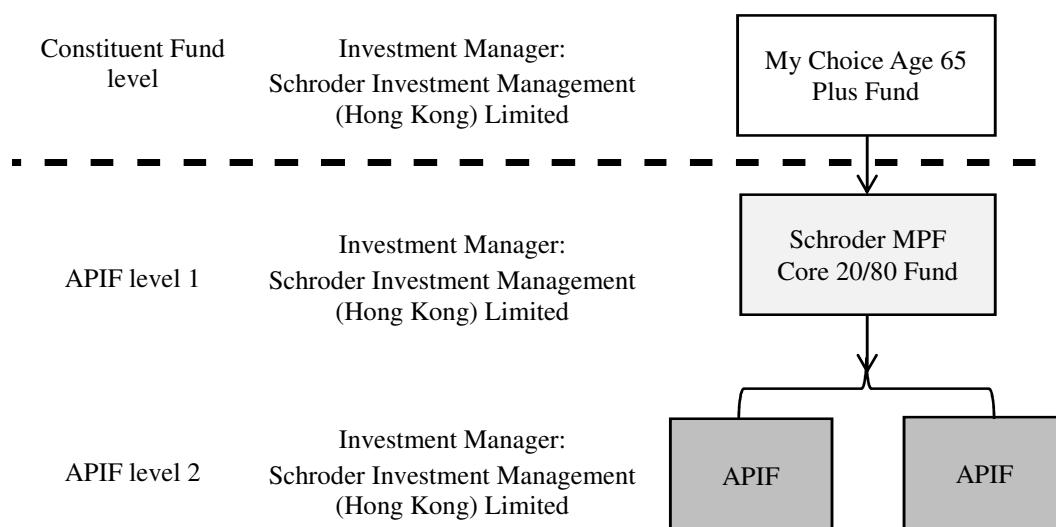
Constituent Fund level

Investment Manager:
Schroder Investment Management (Hong Kong) Limited

My Choice Age 65 Plus Fund

APIF level 1

Investment Manager:
Schroder Investment Management (Hong Kong) Limited

Schroder MPF Core 20/80 Fund

APIF level 2

Investment Manager:
Schroder Investment Management (Hong Kong) Limited

APIF

APIF